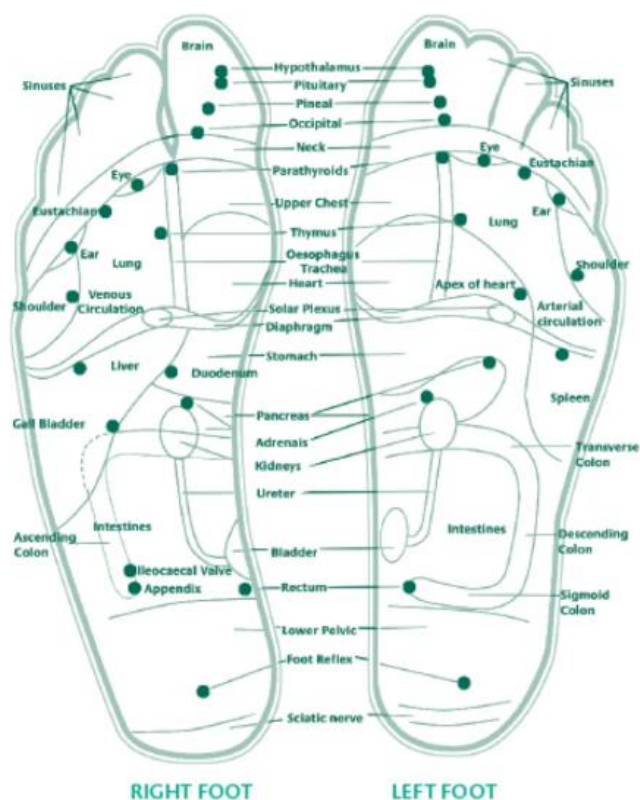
Brain
Brain
Sinuses
Sinuses
Hypothalamus
Pituitary
Pineal
Occipital
Neck
Parathyroids
Eye
Eye
Eustachian
Eustachian
Upper Chest
Ear
Lung
Ear
Thymus
Lung
Oesophagus
Trachea
Shoulder
Heart
Apex of heart
Shoulder
Venous Circulation
Solar Plexus
Arterial circulation
Diaphragm
Stomach
Liver
Duodenum
Spleen
Gall Bladder
Pancreas
Adrenals
Transverse Colon
Kidneys
Ureter
Intestines
Intestines
Ascending Colon
Descending Colon
Bladder
Ileocaecal Valve
Appendix
Rectum
Sigmoid Colon
Lower Pelvic
Foot Reflex
Sciatic nerve
RIGHT FOOT
LEFT FOOT